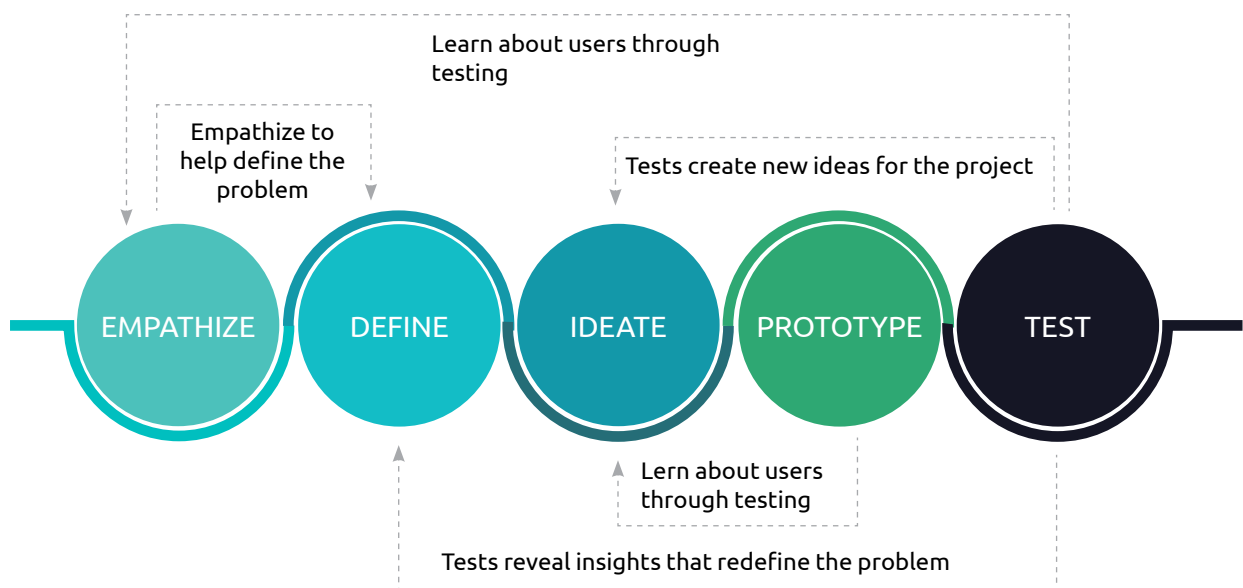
Learn about users through testing

Empathize to help define the problem

Tests create new ideas for the project

EMPATHIZE

DEFINE

IDEATE

PROTOTYPE

TEST

Lern about users through testing

Tests reveal insights that redefine the problem